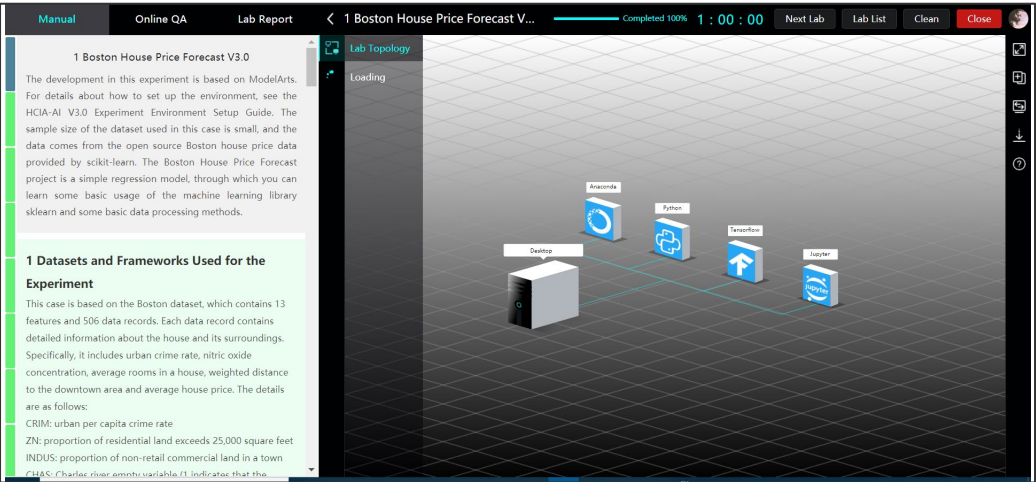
Manual
Online QA
Lab Report
1 Boston House Price Forecast V...
Completed 100%
1 : 00 : 00
Next Lab
Lab List
Clean
Close

1 Boston House Price Forecast V3.0

The development in this experiment is based on ModelArts. For details about how to set up the environment, see the HCIA-AI V3.0 Experiment Environment Setup Guide. The sample size of the dataset used in this case is small, and the data comes from the open source Boston house price data provided by scikit-learn. The Boston House Price Forecast project is a simple regression model, through which you can learn some basic usage of the machine learning library sklearn and some basic data processing methods.

1 Datasets and Frameworks Used for the Experiment

This case is based on the Boston dataset, which contains 13 features and 506 data records. Each data record contains detailed information about the house and its surroundings. Specifically, it includes urban crime rate, nitric oxide concentration, average rooms in a house, weighted distance to the downtown area and average house price. The details are as follows:

CRIM: urban per capita crime rate

ZN: proportion of residential land exceeds 25,000 square feet

INDUS: proportion of non-retail commercial land in a town

CHAS: Charles river empty variable (1 indicates that the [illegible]

Lab Topology
Loading

Anaconda
Python
Tensorflow
Jupyter
Desktop
jupyter